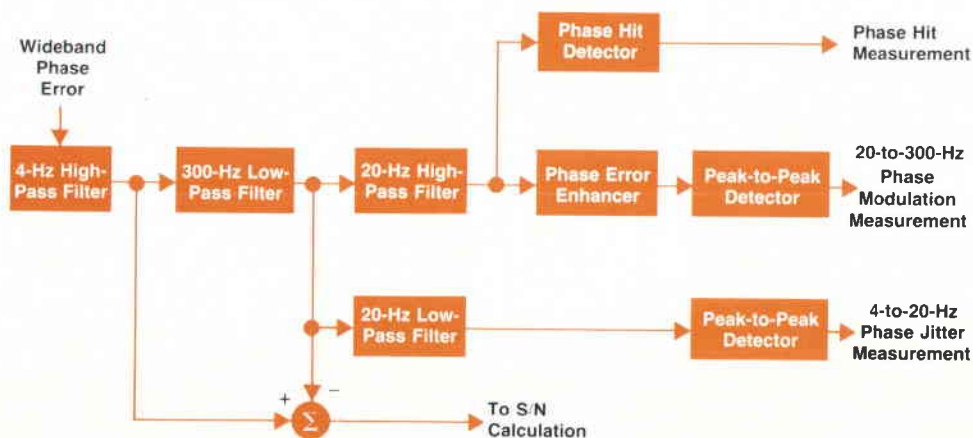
Wideband Phase Error

4-Hz High-Pass Filter

300-Hz Low-Pass Filter

20-Hz High-Pass Filter

Phase Hit Detector

Phase Hit Measurement

Phase Error Enhancer

Peak-to-Peak Detector

20-to-300-Hz Phase Modulation Measurement

20-Hz Low-Pass Filter

Peak-to-Peak Detector

4-to-20-Hz Phase Jitter Measurement

+

−

$\Sigma$

To S/N Calculation